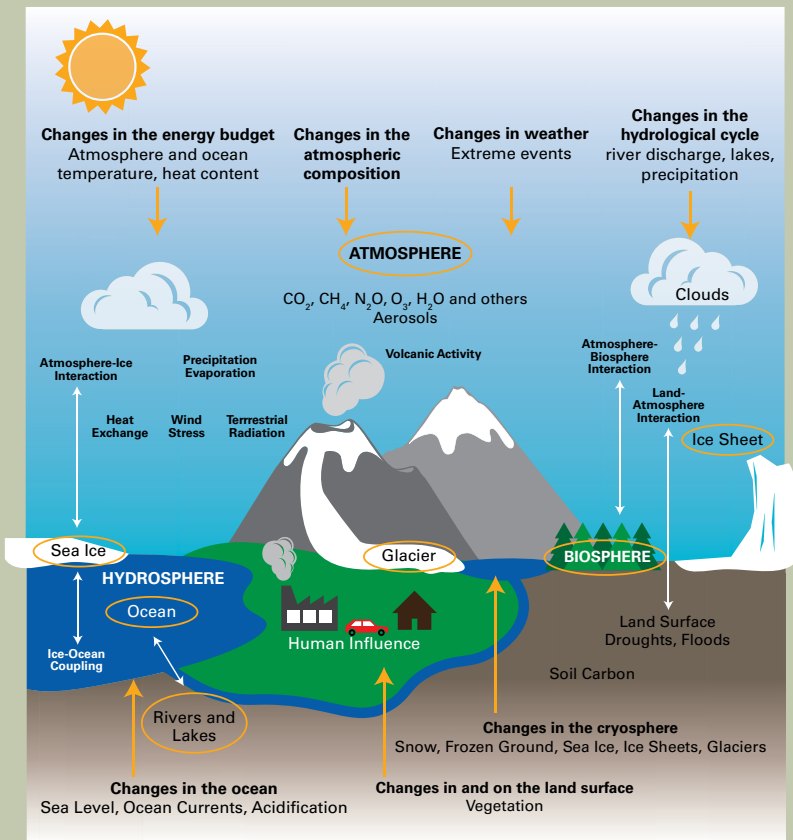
Changes in the energy budget
Atmosphere and ocean temperature, heat content

Changes in the atmospheric composition

Changes in weather
Extreme events

Changes in the hydrological cycle
river discharge, lakes, precipitation

ATMOSPHERE

$CO_2$, $CH_4$, $N_2O$, $O_3$, $H_2O$ and others
Aerosols

Clouds

Atmosphere-Ice Interaction

Precipitation Evaporation

Volcanic Activity

Atmosphere-Biosphere Interaction

Land-Atmosphere Interaction

Heat Exchange

Wind Stress

Terrestrial Radiation

Ice Sheet

Sea Ice

Glacier

BIOSPHERE

HYDROSPHERE

Ocean

Human Influence

Ice-Ocean Coupling

Land Surface
Droughts, Floods

Soil Carbon

Rivers and Lakes

Changes in the cryosphere
Snow, Frozen Ground, Sea Ice, Ice Sheets, Glaciers

Changes in the ocean
Sea Level, Ocean Currents, Acidification

Changes in and on the land surface
Vegetation